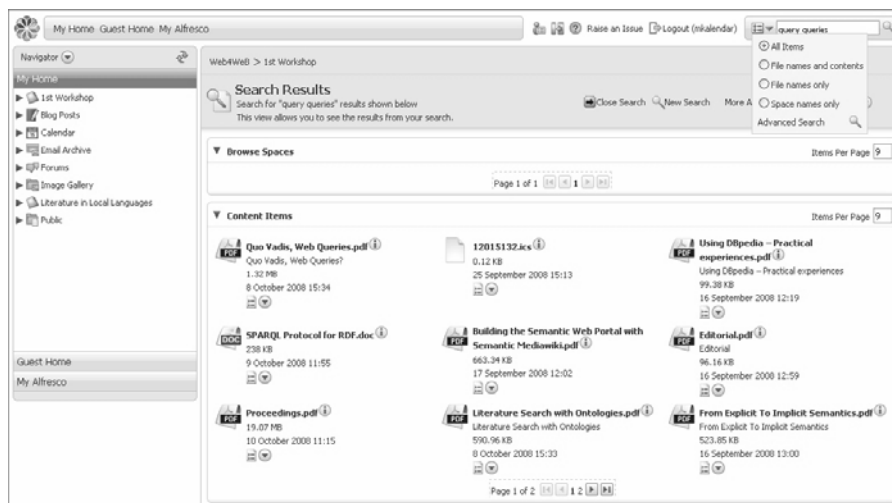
My Home Guest Home My Alfresco

Raise an Issue Logout (mkalendar) query queries

All Items
File names and contents
File names only
Space names only
Advanced Search

Navigator

My Home
1st Workshop
Blog Posts
Calendar
Email Archive
Forums
Image Gallery
Literature in Local Languages
Public

Guest Home
My Alfresco

Web4WeB > 1st Workshop

Search Results
Search for "query queries" results shown below
This view allows you to see the results from your search.

Close Search New Search More A

Browse Spaces
Items Per Page 9
Page 1 of 1 1

Content Items
Items Per Page 9

Quo Vadis, Web Queries.pdf
Quo Vadis, Web Queries?
1.32 MB
8 October 2008 15:34

12015132.ics
0.12 KB
25 September 2008 15:13

Using DBpedia – Practical experiences.pdf
Using DBpedia – Practical experiences
99.38 KB
16 September 2008 12:19

SPARQL Protocol for RDF.doc
238 KB
9 October 2008 11:55

Building the Semantic Web Portal with Semantic Mediawiki.pdf
663.34 KB
17 September 2008 12:02

Editorial.pdf
Editorial
96.16 KB
16 September 2008 12:59

Proceedings.pdf
19.07 MB
10 October 2008 11:15

Literature Search with Ontologies.pdf
Literature Search with Ontologies
590.96 KB
8 October 2008 15:33

From Explicit To Implicit Semantics.pdf
From Explicit To Implicit Semantics
523.85 KB
16 September 2008 13:00

Page 1 of 2 1 2